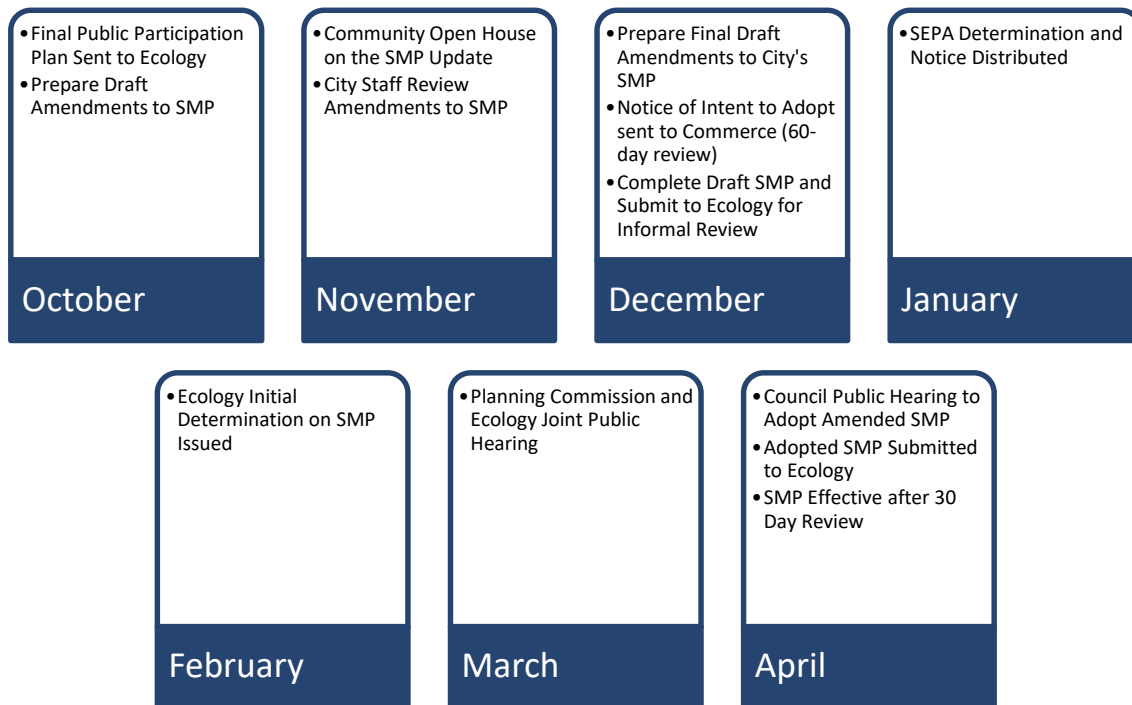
• Final Public Participation Plan Sent to Ecology
• Prepare Draft Amendments to SMP

October

• Community Open House on the SMP Update
• City Staff Review Amendments to SMP

November

• Prepare Final Draft Amendments to City's SMP
• Notice of Intent to Adopt sent to Commerce (60-day review)
• Complete Draft SMP and Submit to Ecology for Informal Review

December

• SEPA Determination and Notice Distributed

January

• Ecology Initial Determination on SMP Issued

February

• Planning Commission and Ecology Joint Public Hearing

March

• Council Public Hearing to Adopt Amended SMP
• Adopted SMP Submitted to Ecology
• SMP Effective after 30 Day Review

April